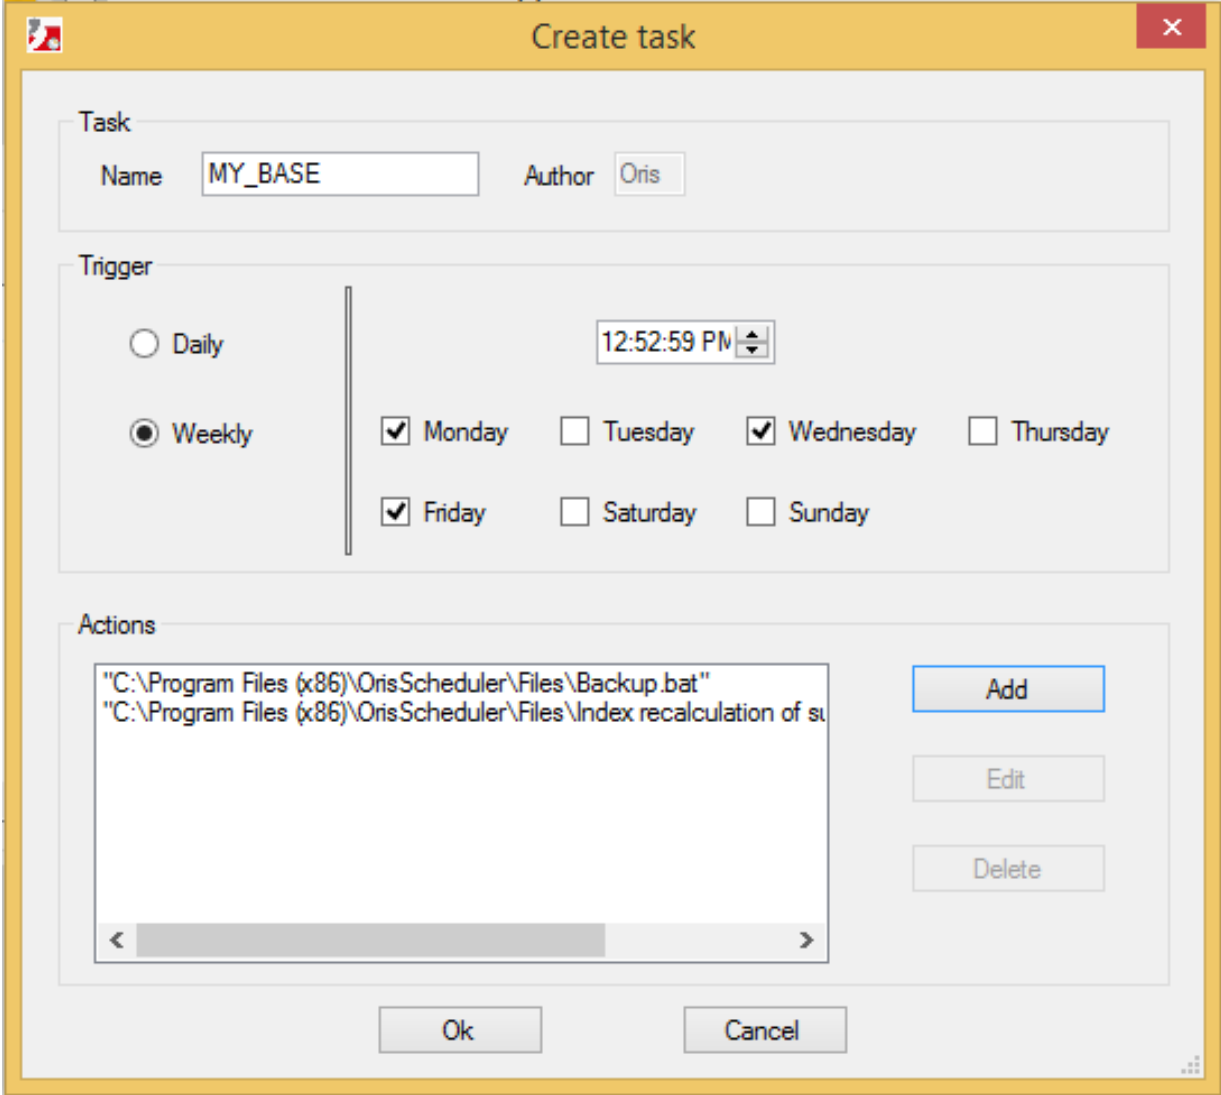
Create task

Task

Name MY_BASE

Author Oris

Trigger

Daily

Weekly

12:52:59 PM

Monday

Tuesday

Wednesday

Thursday

Friday

Saturday

Sunday

Actions

"C:\Program Files (x86)\OrisScheduler\Files\Backup.bat"
"C:\Program Files (x86)\OrisScheduler\Files\Index recalculation of su

Add

Edit

Delete

Ok

Cancel